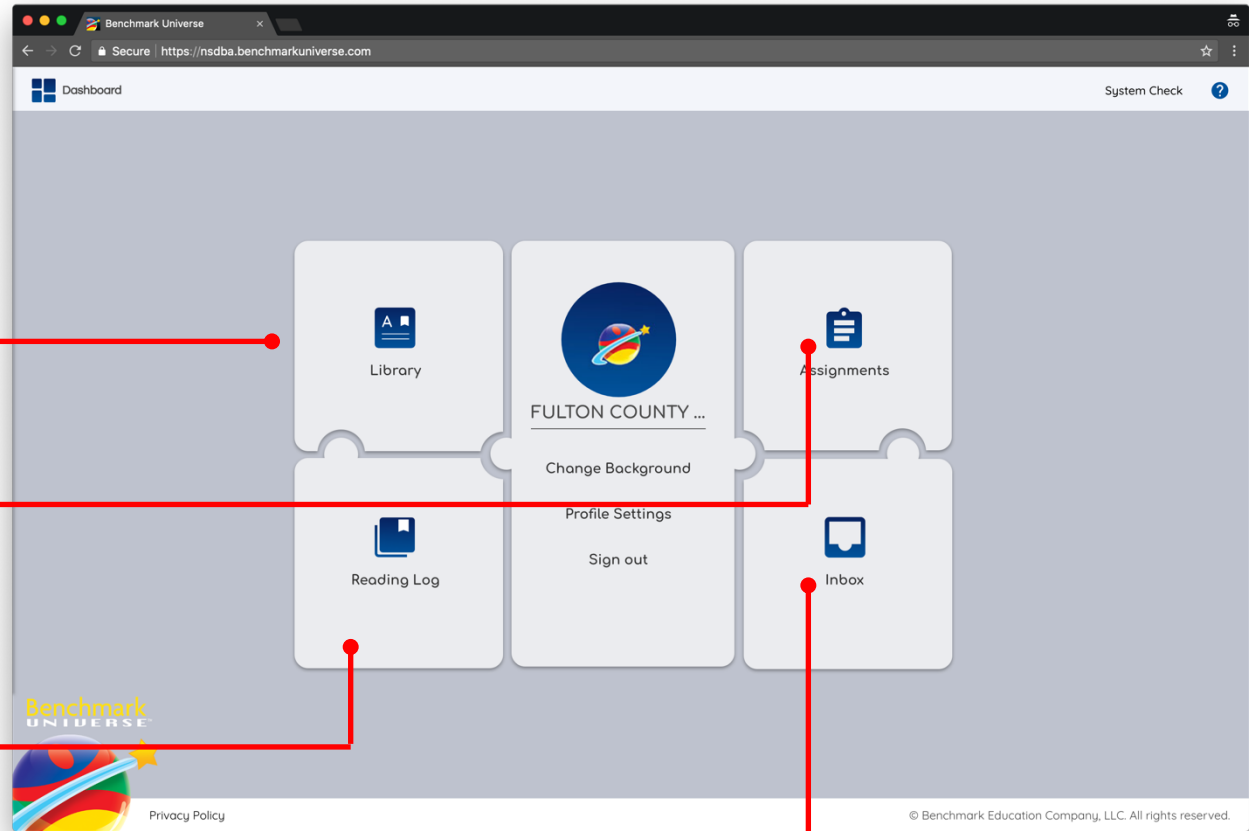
Benchmark Universe ×

Secure | https://nsdba.benchmarkuniverse.com

Dashboard

System Check

?

Library

FULTON COUNTY ...

Change Background

Profile Settings

Sign out

Assignments

Reading Log

Inbox

Benchmark UNIVERSE

Privacy Policy

© Benchmark Education Company, LLC. All rights reserved.